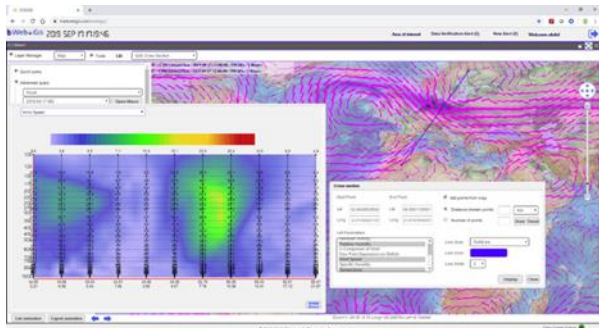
Web·Gis 2013 SEP 11 11:19:16

Area of interest

Data facilitation block (2)

Near Alert (2)

Welcome ahdal

Layer Manager

Tools

Cross section

Wind Speed

Open Mosaic

Cross section

Start Point

End Point

Add points from map

Distance between points

Number of points

Line Color

Line Width

Display

Close

List animation

Export animation